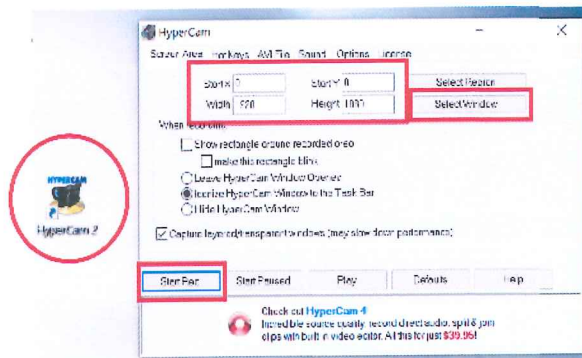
HYPERCAM
HyperCam 2

HyperCam
Screen Area Hot Keys AVI File Sound Options License

Start X 0 Start Y 0 Select Region
Width 520 Height 1000 Select Window

When recording:
Show rectangle around recorded area
make this rectangle blink
Leave HyperCam Window Over
Minimize HyperCam Window to the Task Bar
Hide HyperCam Window

Capture layered/transparent windows (may slow down performance)

Start Rec Start Paused Play Defaults Help

Check out HyperCam 4
Incredible source quality, record direct audio, split & join clips with built in video editor. All this for just $39.95!